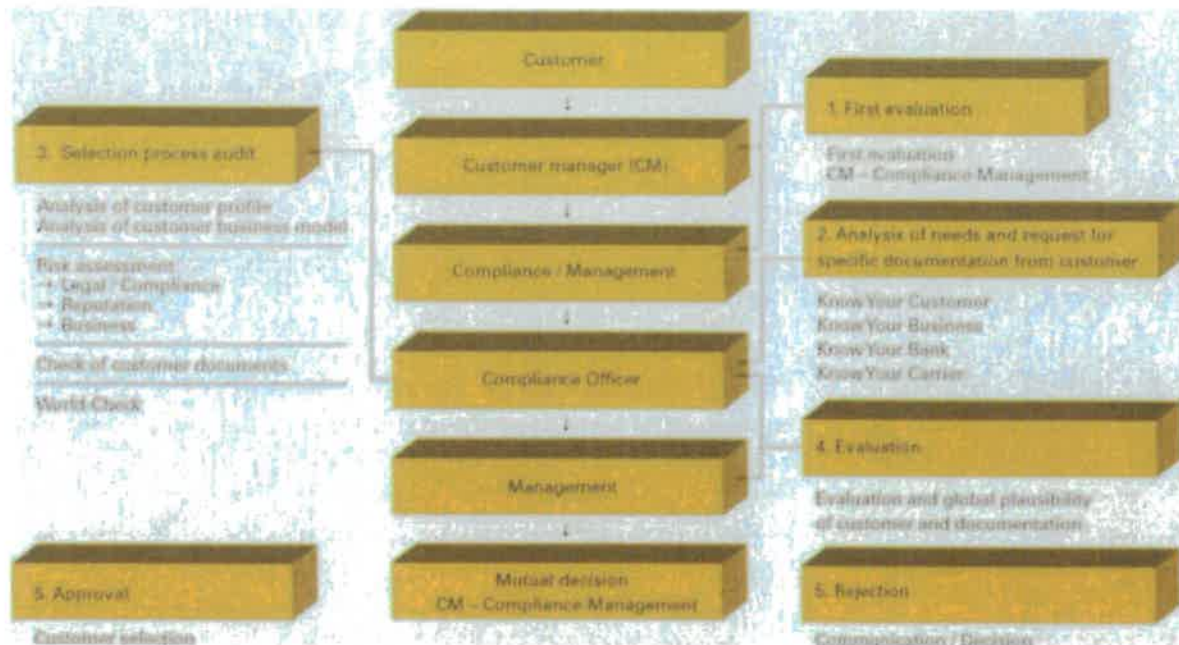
Customer

Customer manager (CM)

Compliance / Management

Compliance Officer

Management

Mutual decision
CM – Compliance Management

1. First evaluation

First evaluation
CM – Compliance Management

2. Analysis of needs and request for specific documentation from customer

Know Your Customer
Know Your Business
Know Your Bank
Know Your Carrier

4. Evaluation

Evaluation and global plausibility of customer and documentation

5. Rejection

Communication / Decision

3. Selection process audit

Analysis of customer profile
Analysis of customer business model

Risk assessment
→ Legal / Compliance
→ Reputation
→ Business

Check of customer documents

World Check

5. Approval

Customer selection